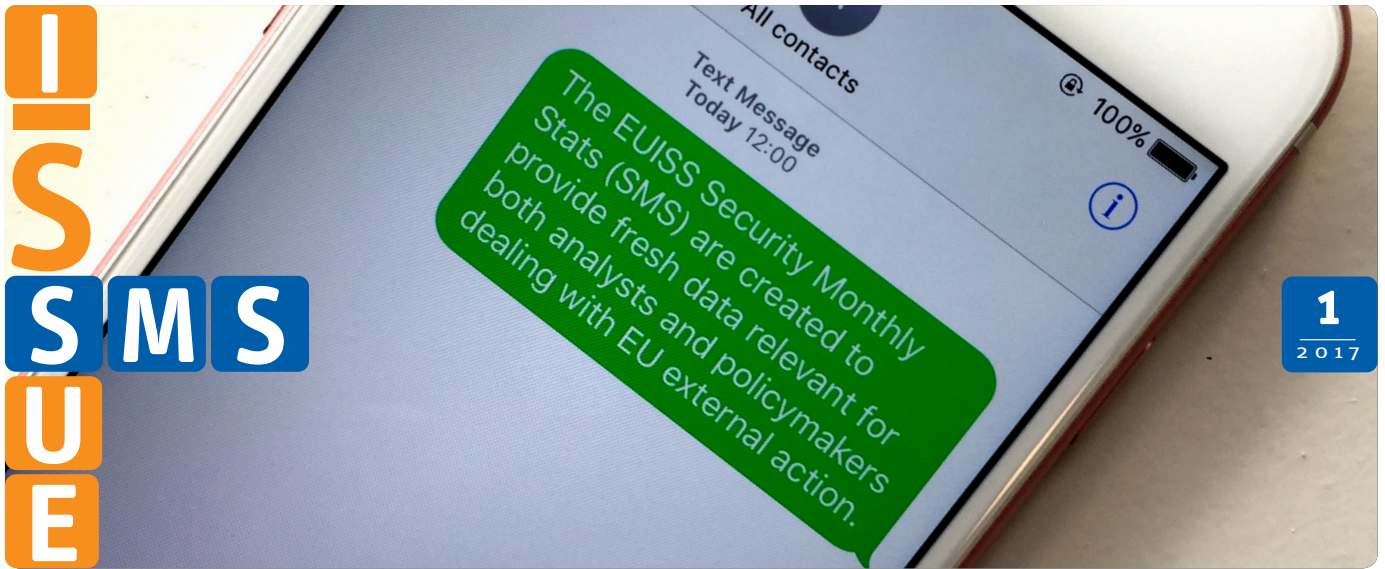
I
S
SMS
U
E

All contacts

Text Message
Today 12:00

100%

The EUISS Security Monthly Stats (SMS) are created to provide fresh data relevant for both analysts and policymakers dealing with EU external action.

1
2017